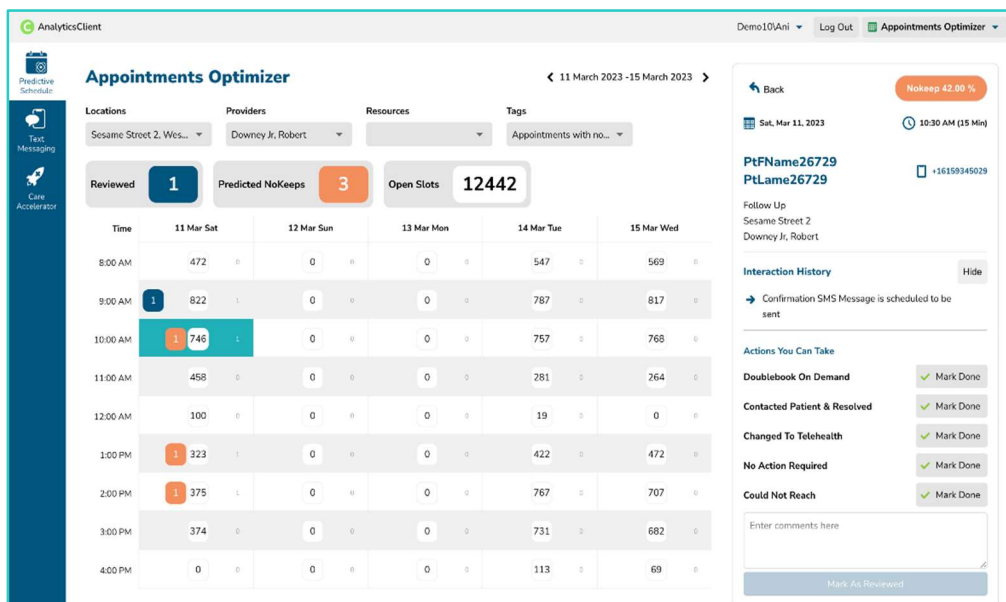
AnalyticsClient

Demo10\Ani Log Out Appointments Optimizer

Predictive Schedule

Text Messaging

Care Accelerator

Appointments Optimizer

11 March 2023 -15 March 2023

Locations
Sesame Street 2, Wes...

Providers
Downey Jr, Robert

Resources

Tags
Appointments with no...

Reviewed 1

Predicted NoKeeps 3

Open Slots 12442

| Time | 11 Mar Sat | 12 Mar Sun | 13 Mar Mon | 14 Mar Tue | 15 Mar Wed |
|---|---|---|---|---|---|
| 8:00 AM | 472 0 | 0 0 | 0 0 | 547 0 | 569 0 |
| 9:00 AM | 1 822 1 | 0 0 | 0 0 | 787 0 | 817 0 |
| 10:00 AM | 1 746 1 | 0 0 | 0 0 | 757 0 | 768 0 |
| 11:00 AM | 458 0 | 0 0 | 0 0 | 281 0 | 264 0 |
| 12:00 AM | 100 0 | 0 0 | 0 0 | 19 0 | 0 0 |
| 1:00 PM | 1 323 1 | 0 0 | 0 0 | 422 0 | 472 0 |
| 2:00 PM | 1 375 1 | 0 0 | 0 0 | 767 0 | 707 0 |
| 3:00 PM | 374 0 | 0 0 | 0 0 | 731 0 | 682 0 |
| 4:00 PM | 0 0 | 0 0 | 0 0 | 113 0 | 69 0 |

Back

Nokeep 42.00 %

Sat, Mar 11, 2023

10:30 AM (15 Min)

PtFName26729
PtLame26729

+16159345029

Follow Up
Sesame Street 2
Downey Jr, Robert

Interaction History

Hide

Confirmation SMS Message is scheduled to be sent

Actions You Can Take

Doublebook On Demand Mark Done

Contacted Patient & Resolved Mark Done

Changed To Telehealth Mark Done

No Action Required Mark Done

Could Not Reach Mark Done

Enter comments here

Mark As Reviewed